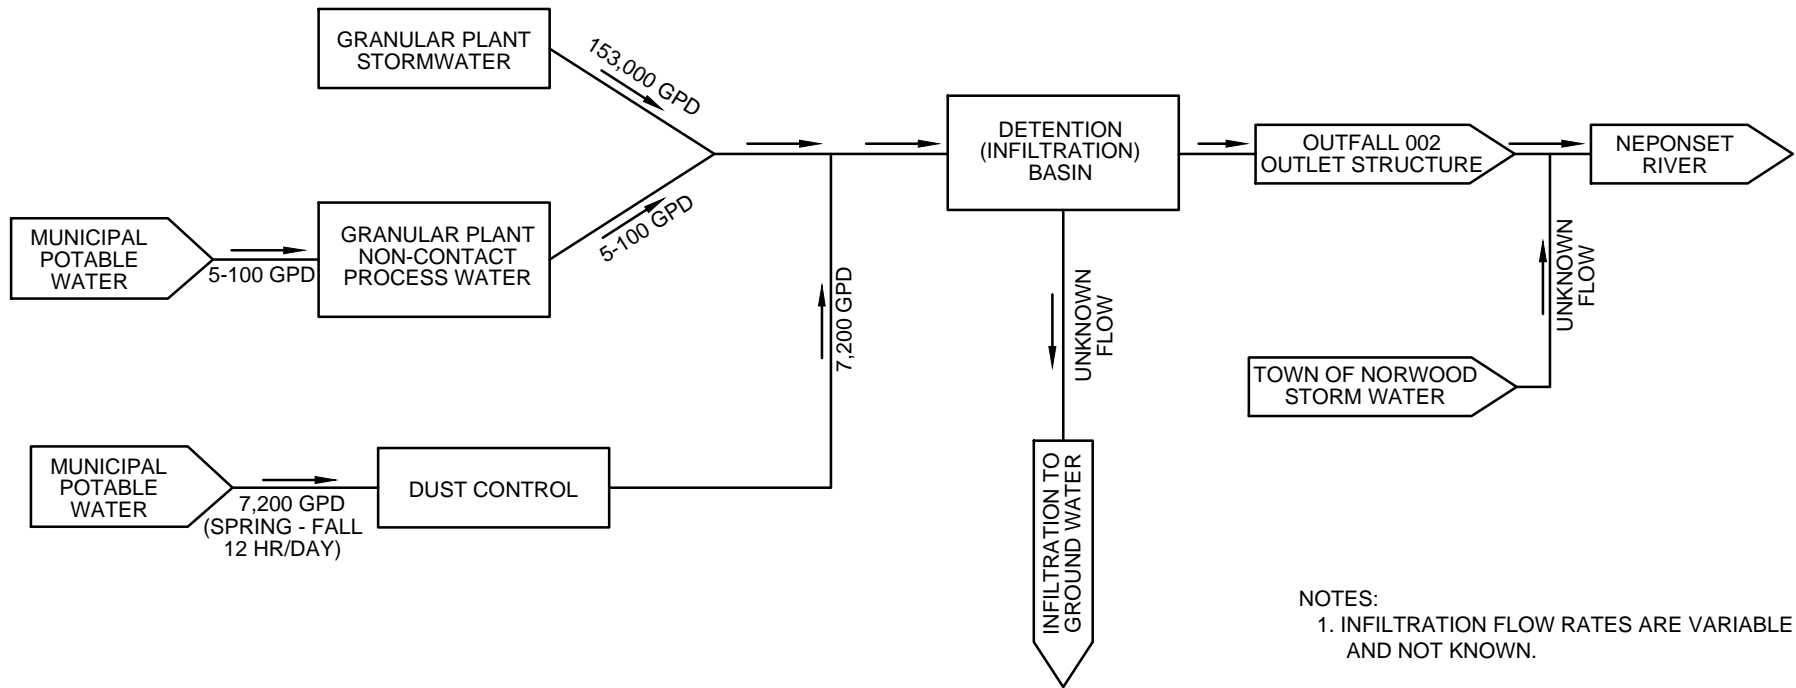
GRANULAR PLANT STORMWATER

153,000 GPD

MUNICIPAL POTABLE WATER

5-100 GPD

GRANULAR PLANT NON-CONTACT PROCESS WATER

5-100 GPD

7,200 GPD

DETENTION (INFILTRATION) BASIN

UNKNOWN FLOW

INFILTRATION TO GROUND WATER

OUTFALL 002 OUTLET STRUCTURE

NEPONSET RIVER

UNKNOWN FLOW

TOWN OF NORWOOD STORM WATER

MUNICIPAL POTABLE WATER

7,200 GPD (SPRING - FALL 12 HR/DAY)

DUST CONTROL

NOTES:
1. INFILTRATION FLOW RATES ARE VARIABLE AND NOT KNOWN.